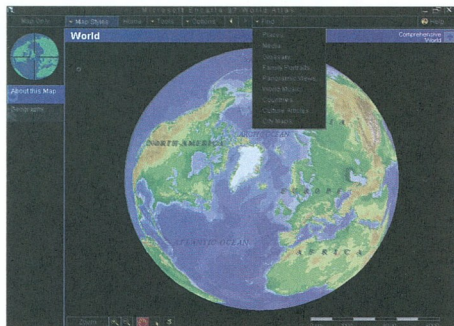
Microsoft Encarta 97 World Atlas

Map Strip

Map Styles

Home

Tools

Options

Find

Help

World

Comprehensive World

About this Map

Geography

Places

Media

Sidebars

Flags

Panoramic Views

Photo Views

Countries

Culture Articles

NORTH AMERICA

EUROPE

ATLANTIC OCEAN

AFRICA

Zoom